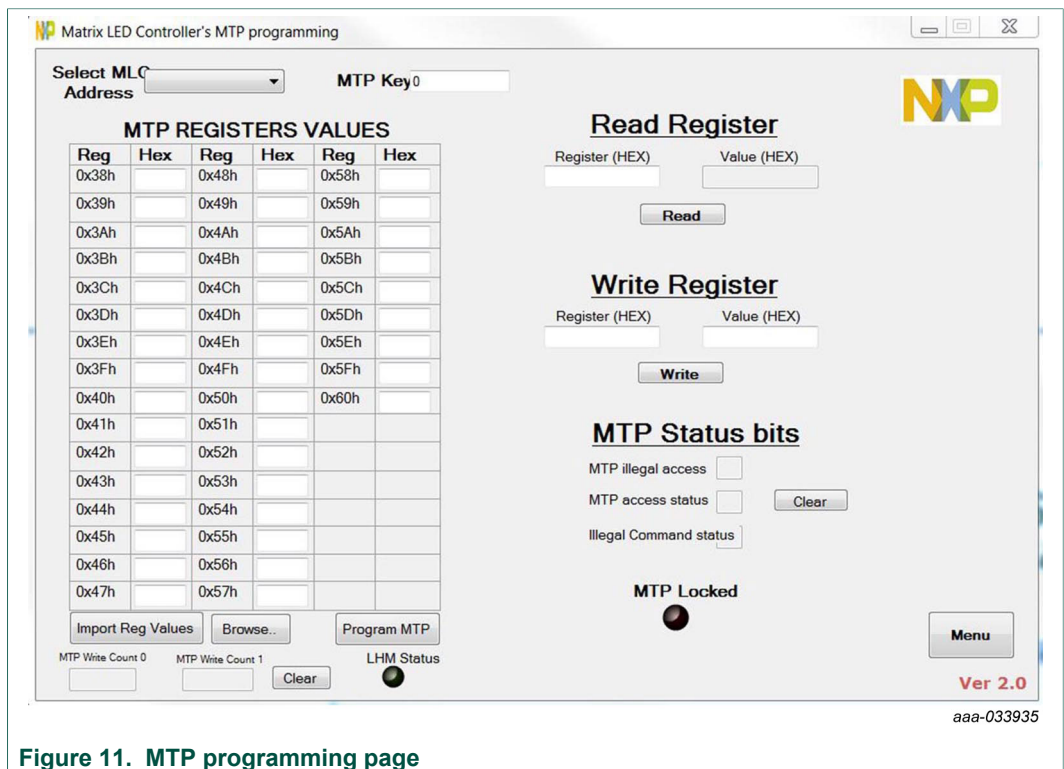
Matrix LED Controller's MTP programming

Select MLC Address

MTP Key 0

NXP

MTP REGISTERS VALUES

| Reg | Hex | Reg | Hex | Reg | Hex |
|---|---|---|---|---|---|
| 0x38h | | 0x48h | | 0x58h | |
| 0x39h | | 0x49h | | 0x59h | |
| 0x3Ah | | 0x4Ah | | 0x5Ah | |
| 0x3Bh | | 0x4Bh | | 0x5Bh | |
| 0x3Ch | | 0x4Ch | | 0x5Ch | |
| 0x3Dh | | 0x4Dh | | 0x5Dh | |
| 0x3Eh | | 0x4Eh | | 0x5Eh | |
| 0x3Fh | | 0x4Fh | | 0x5Fh | |
| 0x40h | | 0x50h | | 0x60h | |
| 0x41h | | 0x51h | | | |
| 0x42h | | 0x52h | | | |
| 0x43h | | 0x53h | | | |
| 0x44h | | 0x54h | | | |
| 0x45h | | 0x55h | | | |
| 0x46h | | 0x56h | | | |
| 0x47h | | 0x57h | | | |

Import Reg Values Browse.. Program MTP

MTP Write Count 0 MTP Write Count 1 Clear LHM Status

Read Register
Register (HEX) Value (HEX)
Read

Write Register
Register (HEX) Value (HEX)
Write

MTP Status bits
MTP illegal access
MTP access status Clear
Illegal Command status

MTP Locked

Menu

Ver 2.0

aaa-033935

Figure 11. MTP programming page